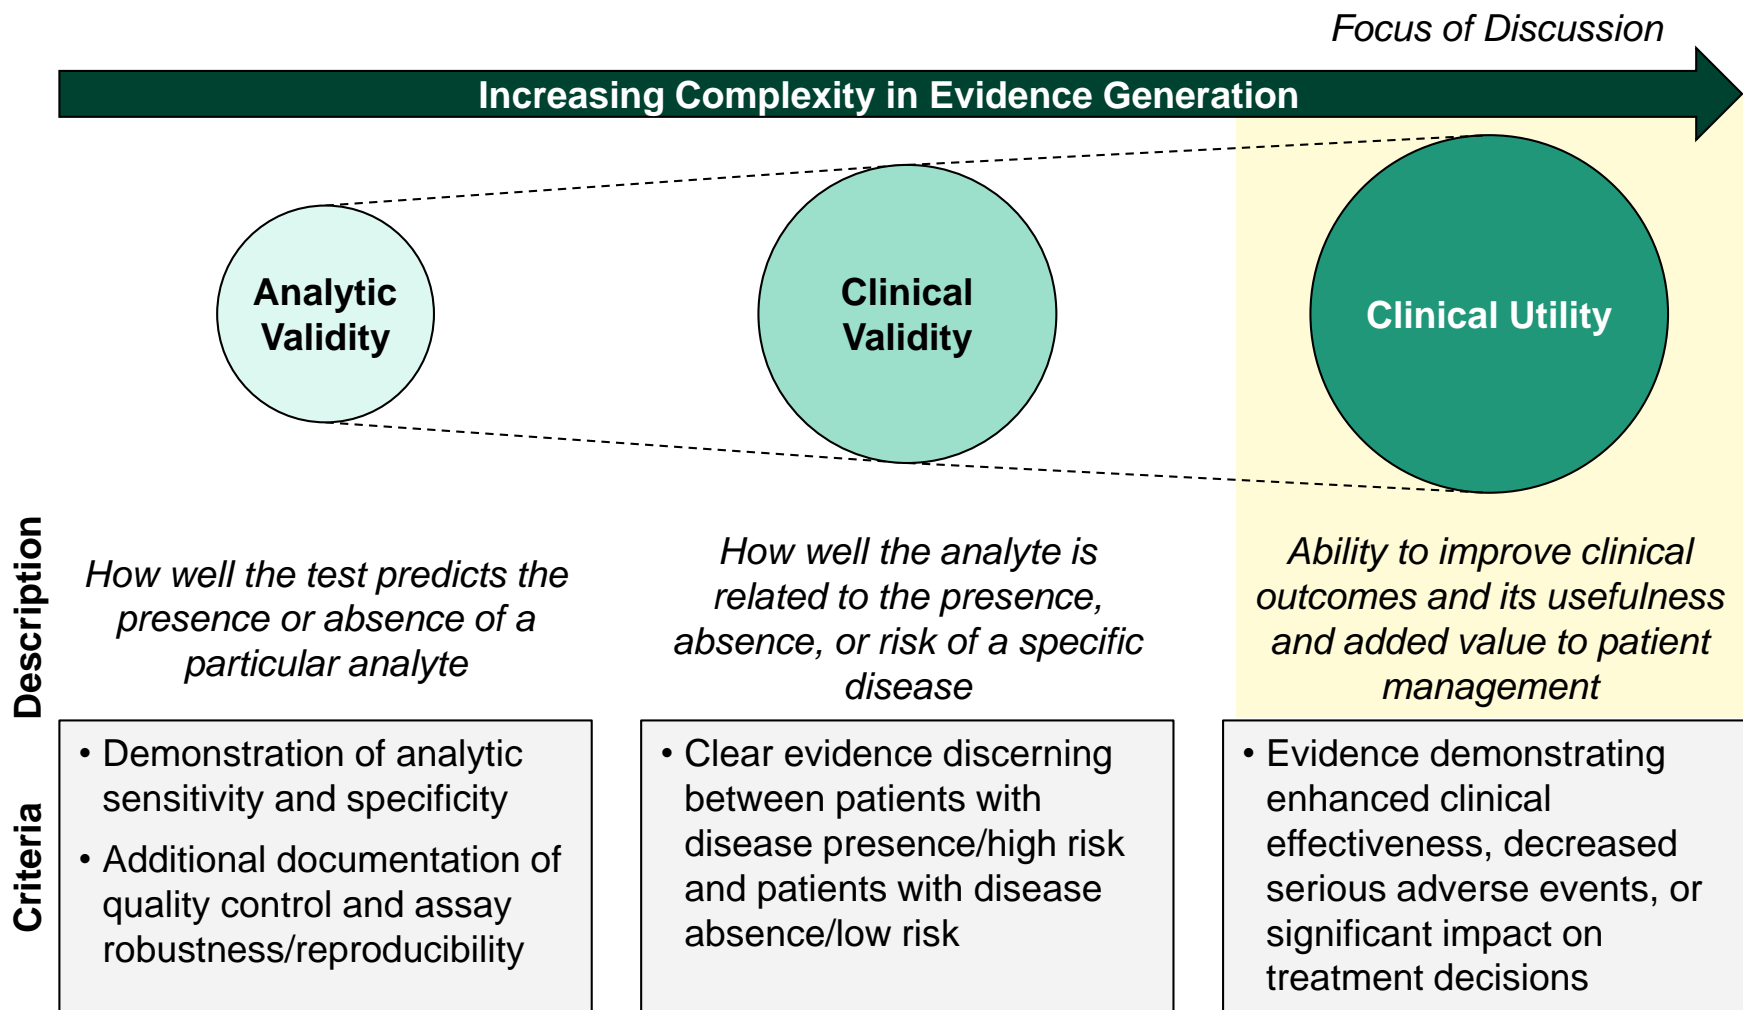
Focus of Discussion

Increasing Complexity in Evidence Generation

Analytic Validity

Clinical Validity

Clinical Utility

Description

How well the test predicts the presence or absence of a particular analyte

How well the analyte is related to the presence, absence, or risk of a specific disease

Ability to improve clinical outcomes and its usefulness and added value to patient management

Criteria

• Demonstration of analytic sensitivity and specificity
• Additional documentation of quality control and assay robustness/reproducibility

• Clear evidence discerning between patients with disease presence/high risk and patients with disease absence/low risk

• Evidence demonstrating enhanced clinical effectiveness, decreased serious adverse events, or significant impact on treatment decisions